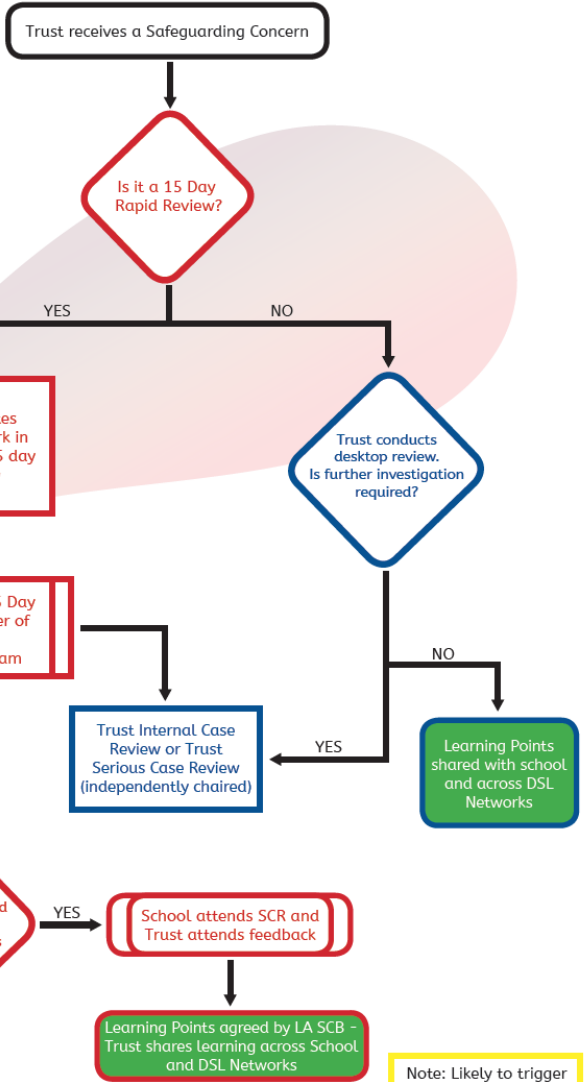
Trust receives a Safeguarding Concern

Is it a 15 Day Rapid Review?

YES

NO

es
rk in
5 day

Trust conducts desktop review. Is further investigation required?

5 Day
er of

am

NO

Trust Internal Case Review or Trust Serious Case Review (independently chaired)

YES

Learning Points shared with school and across DSL Networks

d

YES

School attends SCR and Trust attends feedback

Learning Points agreed by LA SCB - Trust shares learning across School and DSL Networks

Note: Likely to trigger